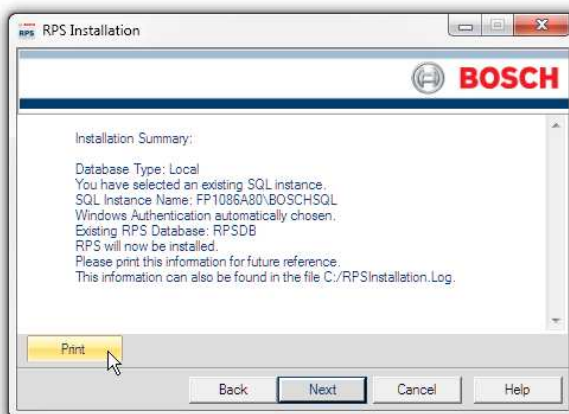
RPS RPS Installation

BOSCH

Installation Summary:

Database Type: Local
You have selected an existing SQL instance.
SQL Instance Name: FP1086A80\BOSCHSQL
Windows Authentication automatically chosen.
Existing RPS Database: RPSDB
RPS will now be installed.
Please print this information for future reference.
This information can also be found in the file C:/RPSInstallation.Log.

Print

Back Next Cancel Help